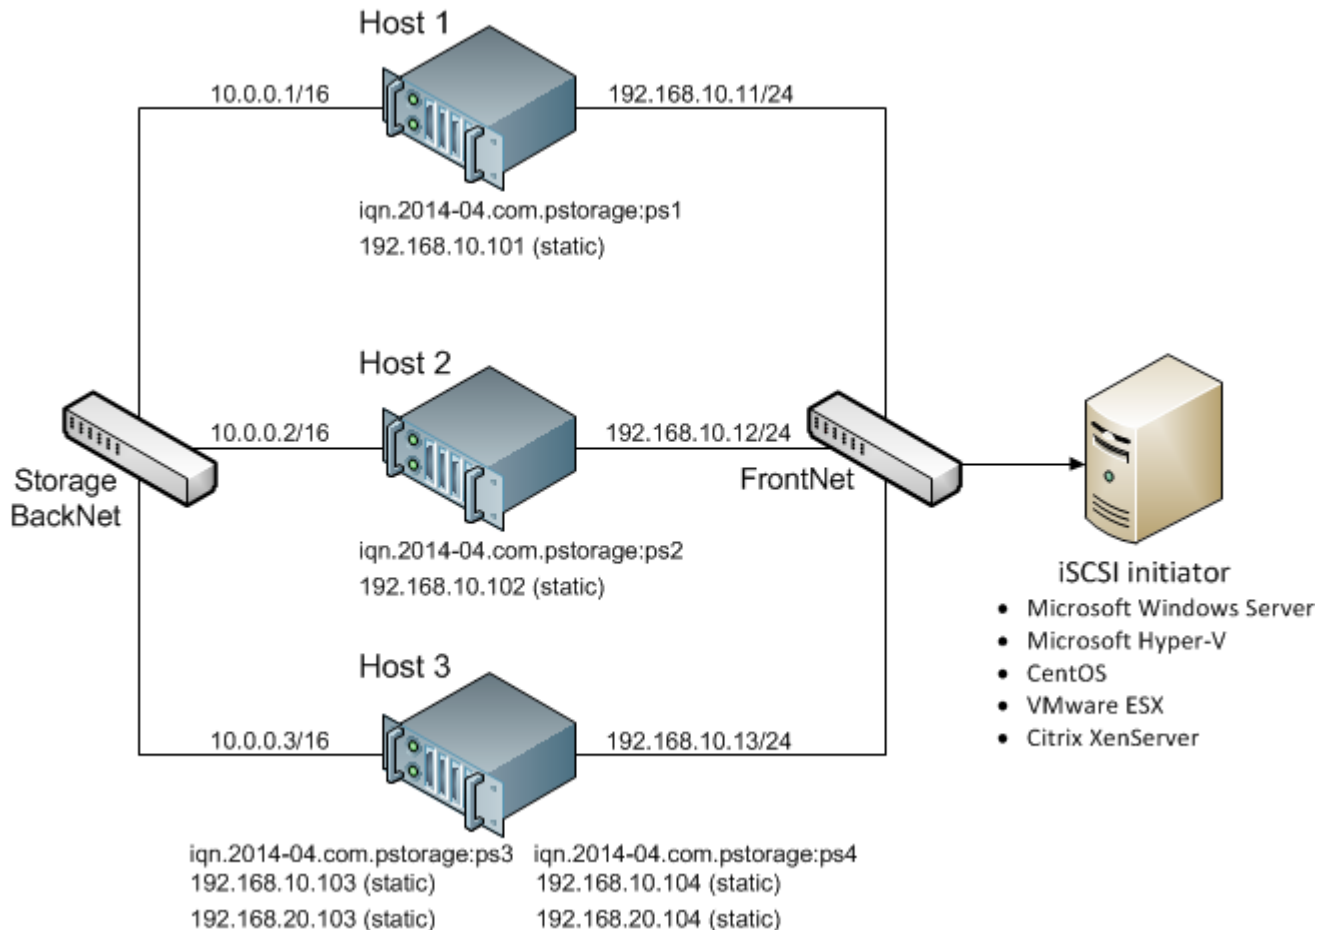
Host 1

10.0.0.1/16

192.168.10.11/24

iqn.2014-04.com.pstorage:ps1
192.168.10.101 (static)

Host 2

10.0.0.2/16

192.168.10.12/24

Storage BackNet

FrontNet

iqn.2014-04.com.pstorage:ps2
192.168.10.102 (static)

iSCSI initiator
- Microsoft Windows Server
- Microsoft Hyper-V
- CentOS
- VMware ESX
- Citrix XenServer

Host 3

10.0.0.3/16

192.168.10.13/24

iqn.2014-04.com.pstorage:ps3
192.168.10.103 (static)
192.168.20.103 (static)

iqn.2014-04.com.pstorage:ps4
192.168.10.104 (static)
192.168.20.104 (static)